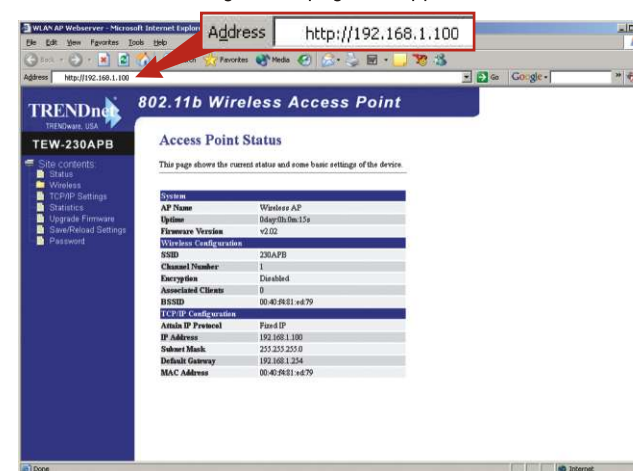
WLAN AP Webserver - Microsoft Internet Explor

File Edit View Favorites Tools Help

Address http://192.168.1.100

Back Search Favorites Media

Address http://192.168.1.100

Go Google

TRENDnet
TRENDware, USA

802.11b Wireless Access Point

TEW-230APB

Site contents:
Status
Wireless
TCP/IP Settings
Statistics
Upgrade Firmware
Save/Reload Settings
Password

Access Point Status

This page shows the current status and some basic settings of the device.

| System | |
|---|---|
| AP Name | Wireless AP |
| Uptime | 0day:0h:0m:15s |
| Firmware Version | v2.02 |
| Wireless Configuration | |
| SSID | 230APB |
| Channel Number | 1 |
| Encryption | Disabled |
| Associated Clients | 0 |
| BSSID | 00:40:f4:81:ed:79 |
| TCP/IP Configuration | |
| Attain IP Protocol | Fixed IP |
| IP Address | 192.168.1.100 |
| Subnet Mask | 255.255.255.0 |
| Default Gateway | 192.168.1.254 |
| MAC Address | 00:40:f4:81:ed:79 |

Done

Internet